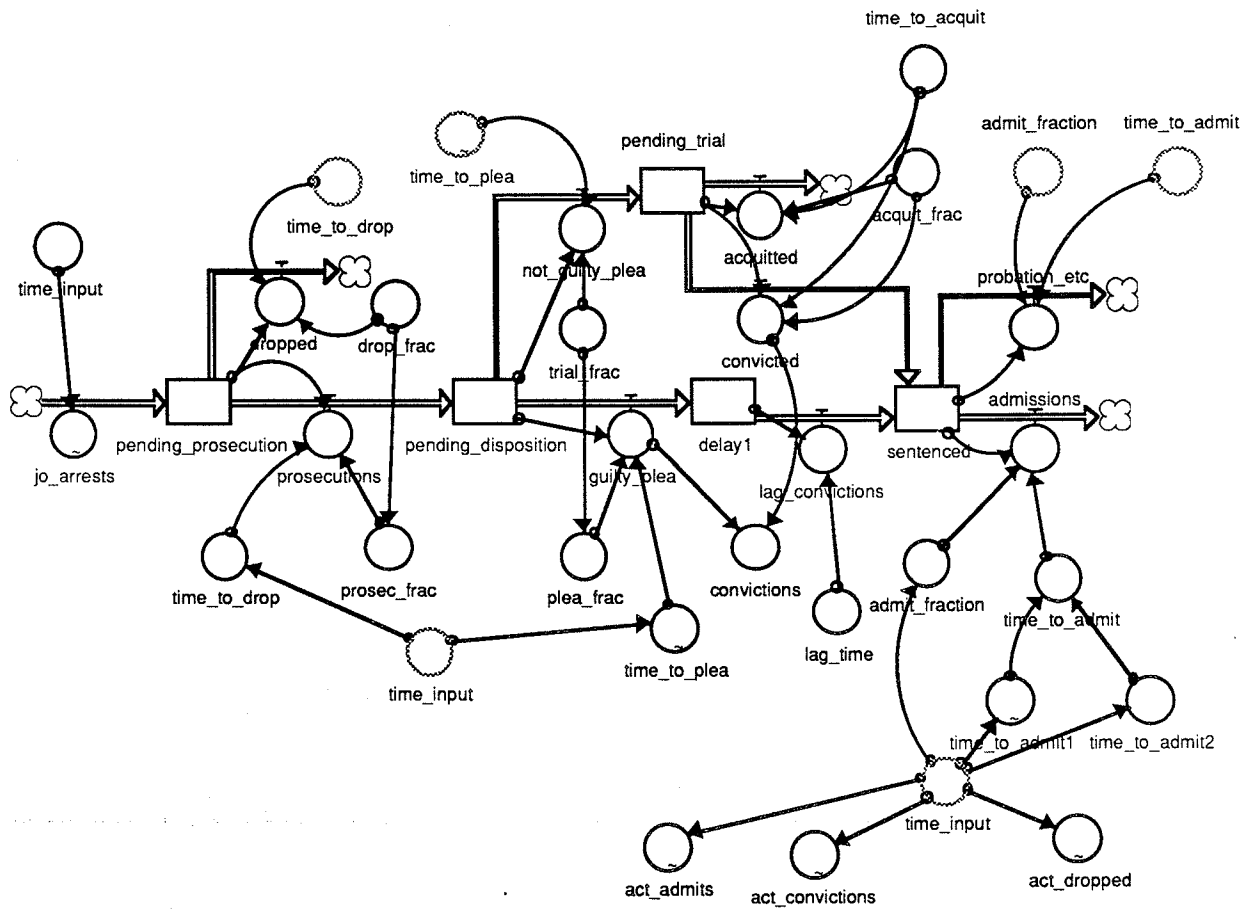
time_to_acquit

admit_fraction

time_to_admit

pending_trial

time_to_plea

time_to_drop

acquit_frac

time_input

not_guilty_plea

acquitted

probation_etc

dropped

drop_frac

convicted

trial_frac

admissions

pending_prosecution

pending_disposition

delay1

sentenced

jo_arrests

prosecutions

guilty_plea

lag_convictions

time_to_drop

prosec_frac

plea_frac

convictions

admit_fraction

time_to_admit

lag_time

time_to_plea

time_input

time_to_admit1

time_to_admit2

time_input

act_admits

act_convictions

act_dropped